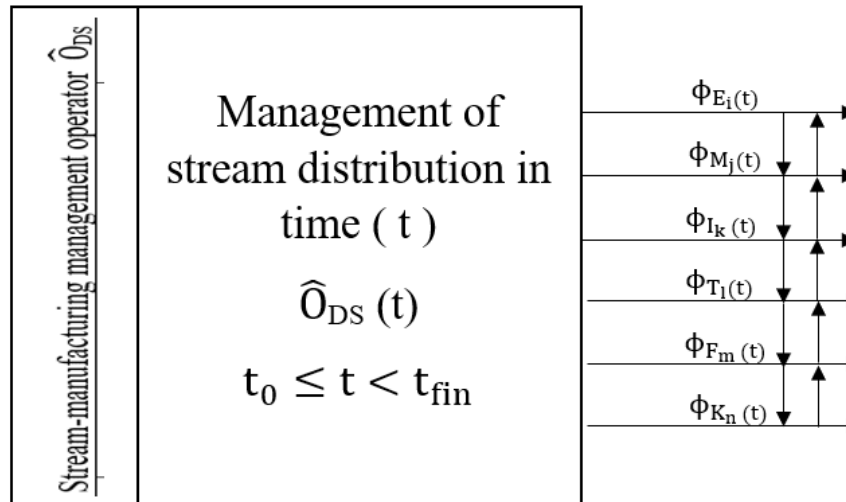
Stream-manufacturing management operator $\widehat{O}_{DS}$

Management of stream distribution in time ( t )

$\widehat{O}_{DS}$ (t)

$t_0 \leq t < t_{fin}$

$\phi_{E_i(t)}$

$\phi_{M_j(t)}$

$\phi_{I_k(t)}$

$\phi_{T_l(t)}$

$\phi_{F_m(t)}$

$\phi_{K_n(t)}$